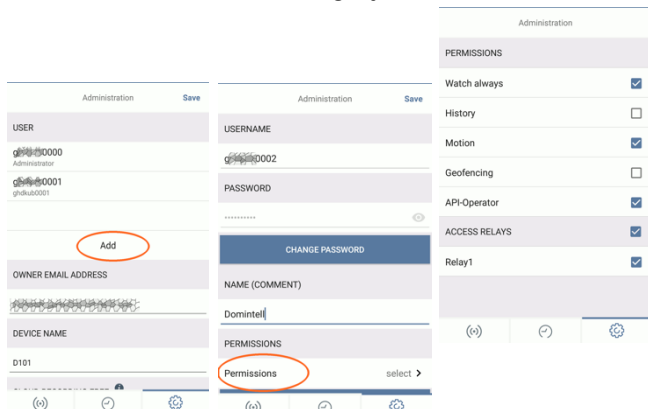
Administration Save

USER

g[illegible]0000
Administrator

g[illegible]0001
ghdkub0001

Add

OWNER EMAIL ADDRESS

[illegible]

DEVICE NAME

D101

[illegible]

Administration Save

USERNAME

g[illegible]0002

PASSWORD

••••••••••

CHANGE PASSWORD

NAME (COMMENT)

Domintell

PERMISSIONS

Permissions select >

Administration

PERMISSIONS

Watch always

History

Motion

Geofencing

API-Operator

ACCESS RELAYS

Relay1